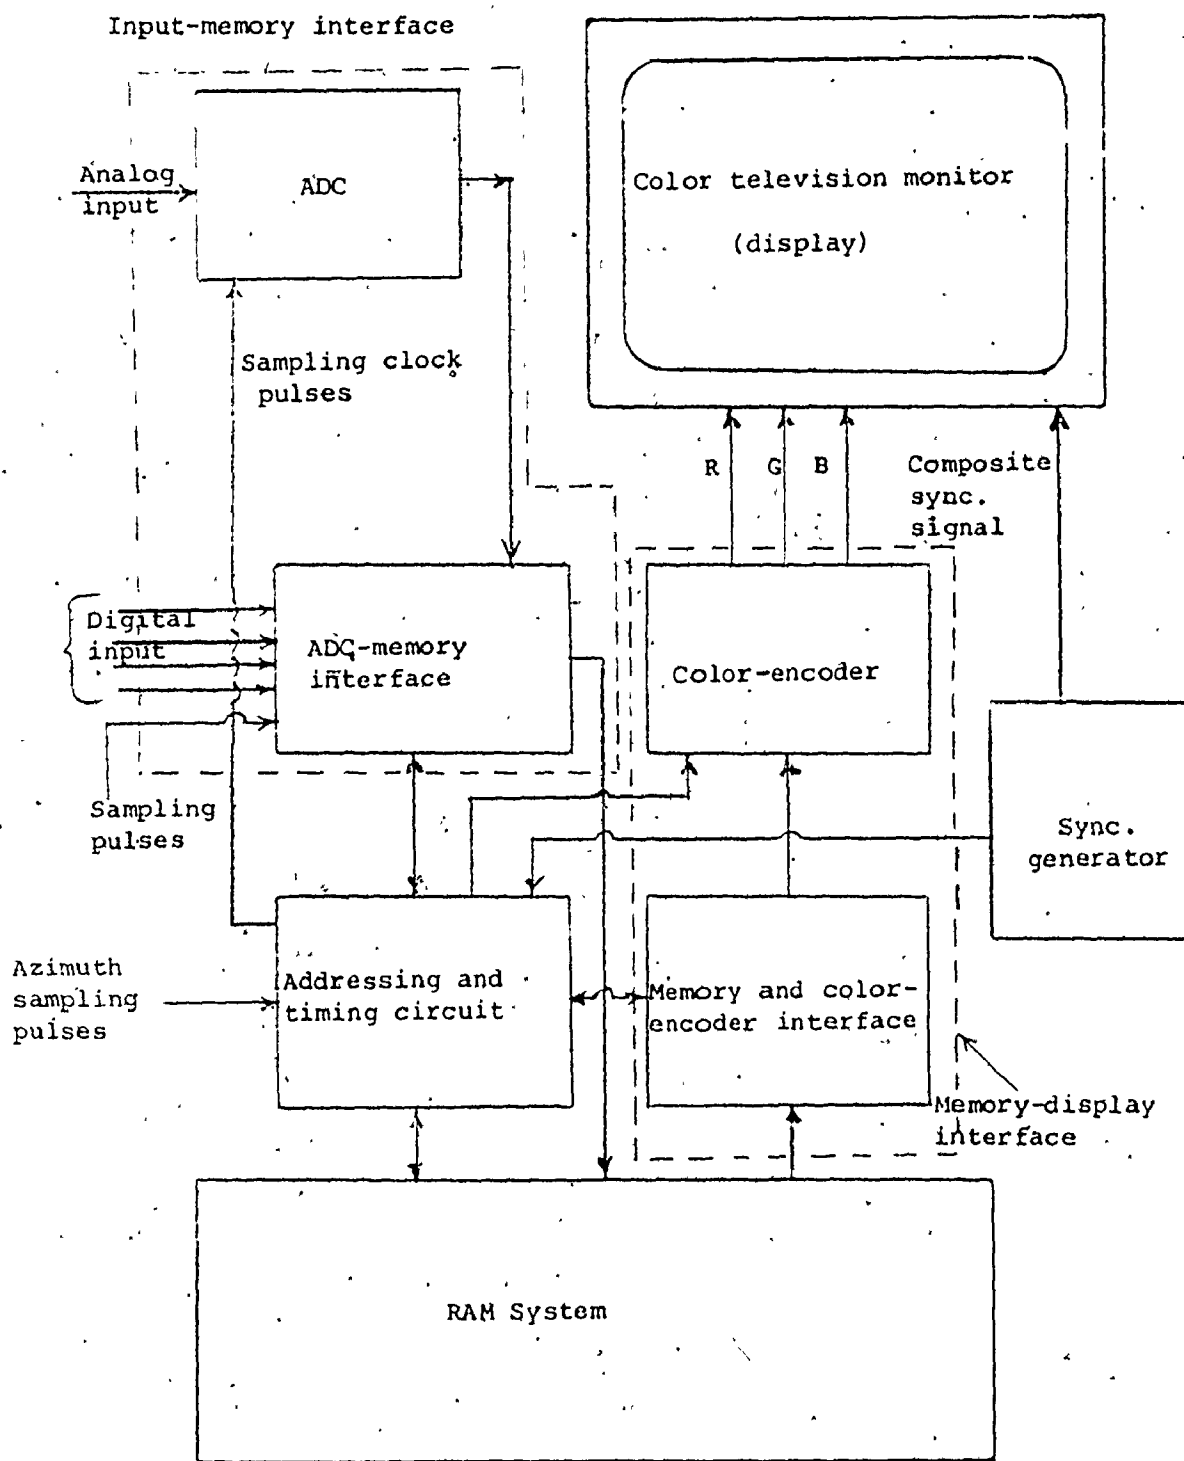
Input-memory interface

Analog input

ADC

Color television monitor

(display)

Sampling clock pulses

R

G

B

Composite sync. signal

Digital input

ADC-memory interface

Color-encoder

Sampling pulses

Sync. generator

Azimuth sampling pulses

Addressing and timing circuit

Memory and color-encoder interface

Memory-display interface

RAM System